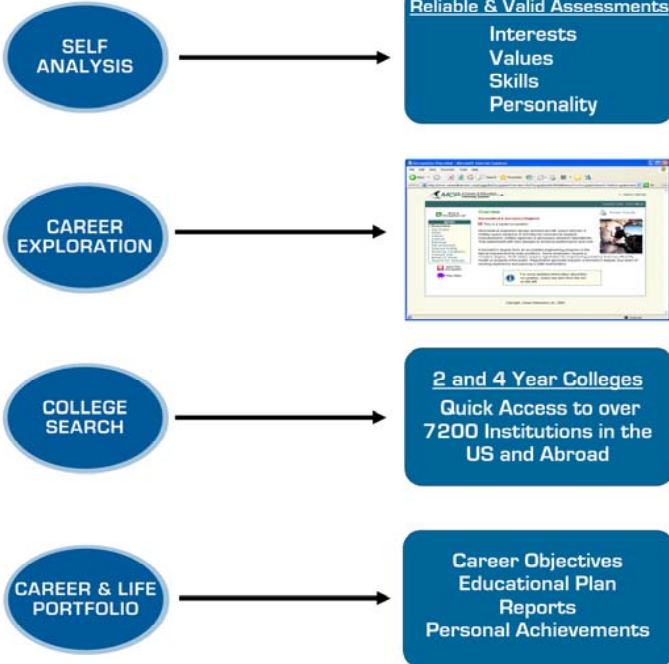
SELF ANALYSIS

Reliable & Valid Assessments
Interests
Values
Skills
Personality

CAREER EXPLORATION

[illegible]

COLLEGE SEARCH

2 and 4 Year Colleges
Quick Access to over 7200 Institutions in the US and Abroad

CAREER & LIFE PORTFOLIO

Career Objectives
Educational Plan
Reports
Personal Achievements